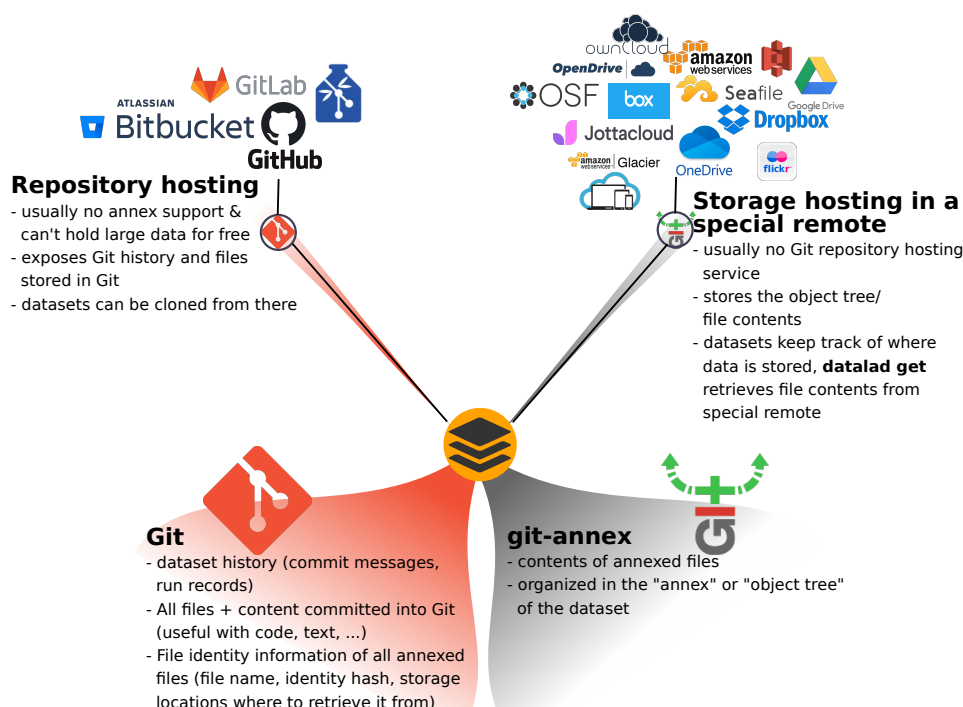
ATLASSIAN Bitbucket

GitLab

GitHub

ownCloud

OpenDrive

amazon web services

OSF

box

Seafile

Google Drive

Dropbox

Jottacloud

amazon web services Glacier

OneDrive

flickr

Repository hosting
- usually no annex support & can't hold large data for free
- exposes Git history and files stored in Git
- datasets can be cloned from there

Storage hosting in a special remote
- usually no Git repository hosting service
- stores the object tree/ file contents
- datasets keep track of where data is stored, **datalad get** retrieves file contents from special remote

Git
- dataset history (commit messages, run records)
- All files + content committed into Git (useful with code, text, ...)
- File identity information of all annexed files (file name, identity hash, storage locations where to retrieve it from)

git-annex
- contents of annexed files
- organized in the "annex" or "object tree" of the dataset